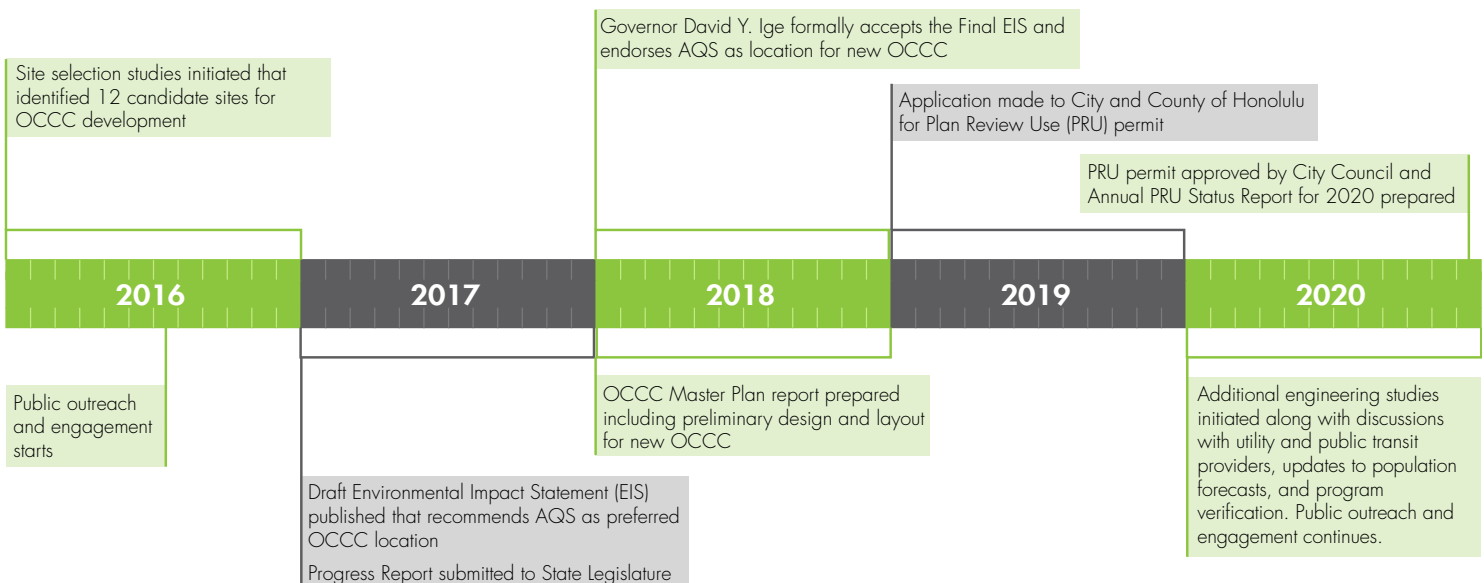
Site selection studies initiated that identified 12 candidate sites for OCCC development

Governor David Y. Ige formally accepts the Final EIS and endorses AQS as location for new OCCC

Application made to City and County of Honolulu for Plan Review Use (PRU) permit

PRU permit approved by City Council and Annual PRU Status Report for 2020 prepared

2016

2017

2018

2019

2020

Public outreach and engagement starts

OCCC Master Plan report prepared including preliminary design and layout for new OCCC

Additional engineering studies initiated along with discussions with utility and public transit providers, updates to population forecasts, and program verification. Public outreach and engagement continues.

Draft Environmental Impact Statement (EIS) published that recommends AQS as preferred OCCC location

Progress Report submitted to State Legislature